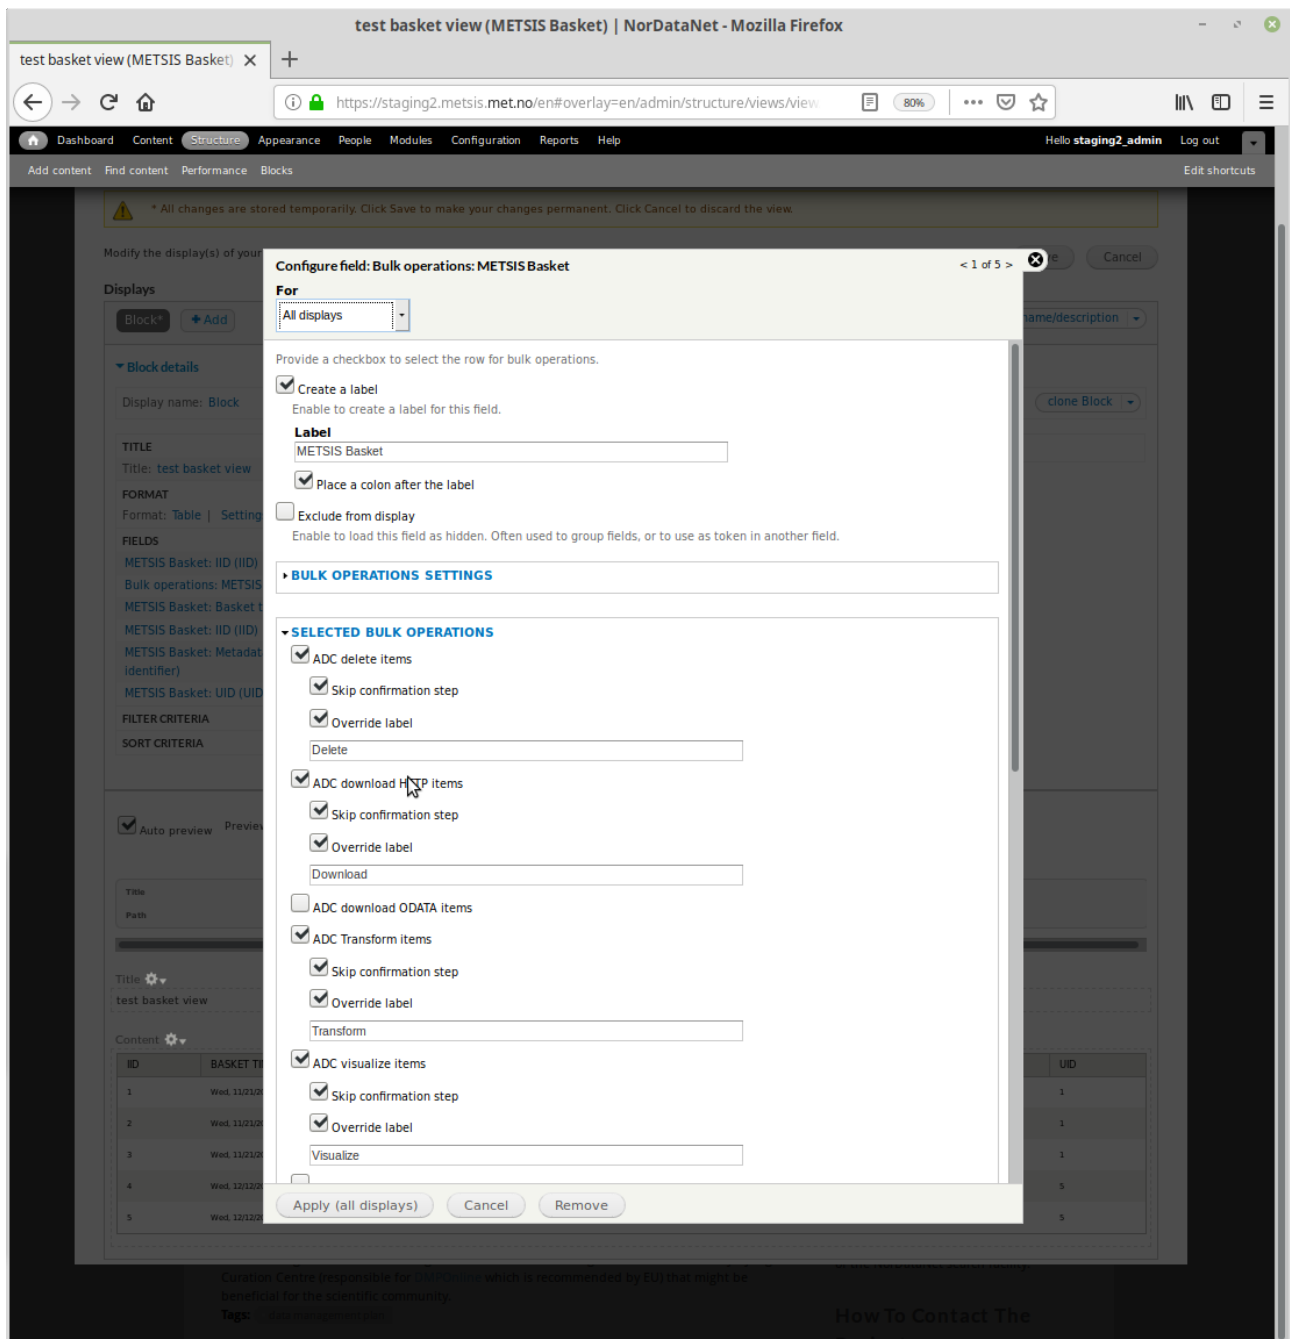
test basket view (METSIS Basket) | NorDataNet - Mozilla Firefox

test basket view (METSIS Basket) ×

https://staging2.metsis.met.no/en#overlay=en/admin/structure/views/view

80%

Dashboard Content Structure Appearance People Modules Configuration Reports Help

Hello staging2_admin Log out

Add content Find content Performance Blocks

Edit shortcuts

* All changes are stored temporarily. Click Save to make your changes permanent. Click Cancel to discard the view.

Modify the display(s) of your

Cancel

Displays

Block* + Add

name/description

Block details

Display name: Block

clone Block

TITLE

Title: test basket view

FORMAT

Format: Table | Setting

FIELDS

METSIS Basket: IID (IID)

Bulk operations: METSIS

METSIS Basket: Basket t

METSIS Basket: IID (IID)

METSIS Basket: Metadat identifier)

METSIS Basket: UID (UID

FILTER CRITERIA

SORT CRITERIA

Auto preview Preview

Title

Path

Title

test basket view

Content

| IID | BASKET TI | UID |
|---|---|---|
| 1 | Wed, 11/21/2 | 1 |
| 2 | Wed, 11/21/2 | 1 |
| 3 | Wed, 11/21/2 | 1 |
| 4 | Wed, 12/12/2 | 5 |
| 5 | Wed, 12/12/2 | 5 |

Configure field: Bulk operations: METSIS Basket

< 1 of 5 >

For

All displays

Provide a checkbox to select the row for bulk operations.

Create a label

Enable to create a label for this field.

Label

METSIS Basket

Place a colon after the label

Exclude from display

Enable to load this field as hidden. Often used to group fields, or to use as token in another field.

BULK OPERATIONS SETTINGS

SELECTED BULK OPERATIONS

ADC delete items

Skip confirmation step

Override label

Delete

ADC download HTTP items

Skip confirmation step

Override label

Download

ADC download ODATA items

ADC Transform items

Skip confirmation step

Override label

Transform

ADC visualize items

Skip confirmation step

Override label

Visualize

Apply (all displays) Cancel Remove

Curation Centre (responsible for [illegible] which is recommended by EU) that might be beneficial for the scientific community.

Tags:

How To Contact The